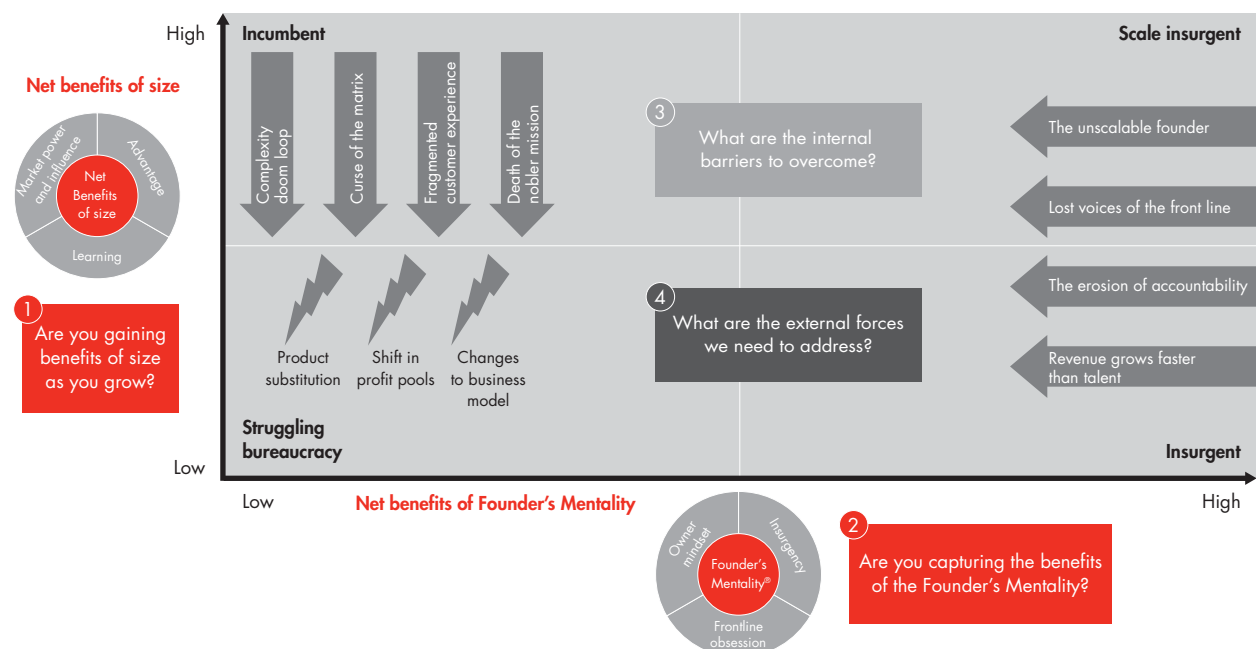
High

Net benefits of size

Market power and influence

Advantage

Net Benefits of size

Learning

1
Are you gaining benefits of size as you grow?

Low

Incumbent

Complexity doom loop

Curse of the matrix

Fragmented customer experience

Death of the nobler mission

Product substitution

Shift in profit pools

Changes to business model

Struggling bureaucracy

3
What are the internal barriers to overcome?

4
What are the external forces we need to address?

Scale insurgent

The unscalable founder

Lost voices of the front line

The erosion of accountability

Revenue grows faster than talent

Insurgent

Low

Net benefits of Founder's Mentality

High

Owner mindset

Insurgency

Founder's Mentality®

Frontline obsession

2
Are you capturing the benefits of the Founder's Mentality?